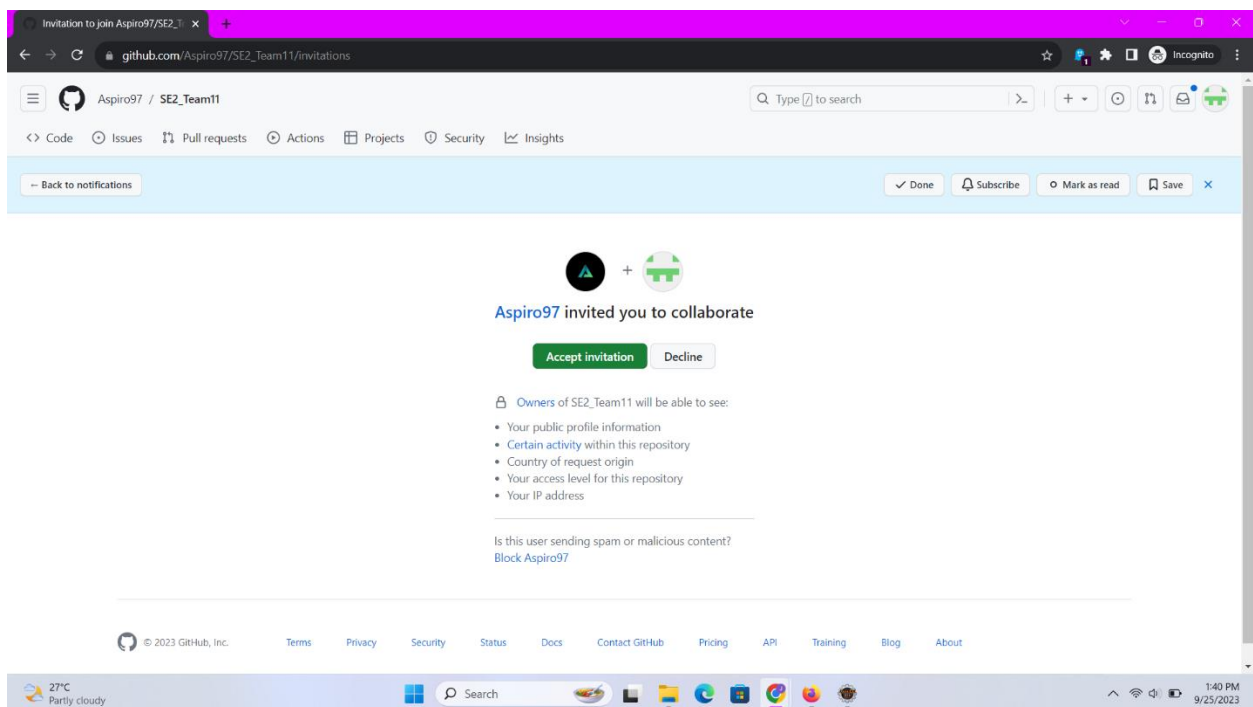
Invitation to join Aspiro97/SE2_T

github.com/Aspiro97/SE2_Team11/invitations

Incognito

Aspiro97 / SE2_Team11

Type / to search

<> Code Issues Pull requests Actions Projects Security Insights

← Back to notifications

Done Subscribe Mark as read Save

Aspiro97 invited you to collaborate

Accept invitation Decline

Owners of SE2_Team11 will be able to see:

- Your public profile information
- Certain activity within this repository
- Country of request origin
- Your access level for this repository
- Your IP address

Is this user sending spam or malicious content?
Block Aspiro97

© 2023 GitHub, Inc. Terms Privacy Security Status Docs Contact GitHub Pricing API Training Blog About

27°C
Partly cloudy

Search

1:40 PM
9/25/2023